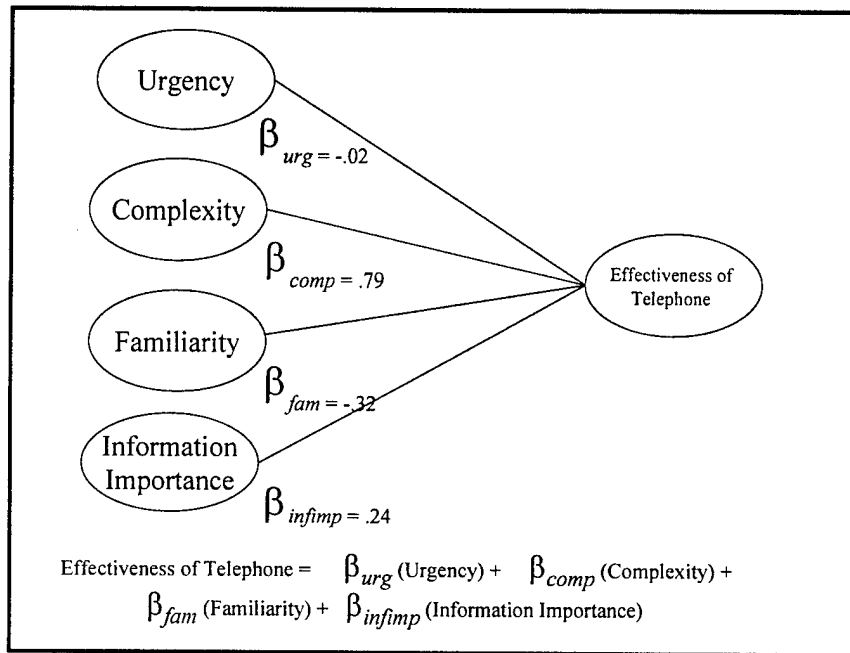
Urgency

$\beta_{urg} = -.02$

Complexity

$\beta_{comp} = .79$

Effectiveness of Telephone

Familiarity

$\beta_{fam} = -.32$

Information Importance

$\beta_{infimp} = .24$

Effectiveness of Telephone = $\beta_{urg}$ (Urgency) + $\beta_{comp}$ (Complexity) + $\beta_{fam}$ (Familiarity) + $\beta_{infimp}$ (Information Importance)